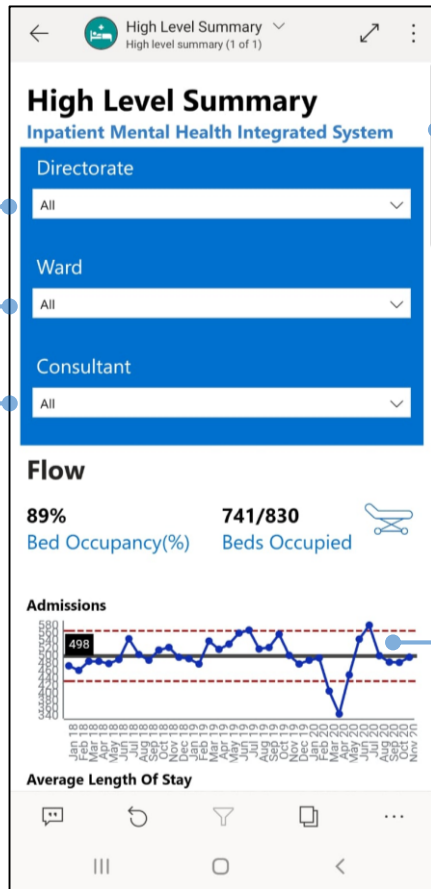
High Level Summary
High level summary (1 of 1)

High Level Summary
Inpatient Mental Health Integrated System

Directorate
All

Ward
All

Consultant
All

Flow

89%
Bed Occupancy(%)

741/830
Beds Occupied

Admissions
580
560
540
520
500
498
480
460
440
420
400
380
360
340
Jan 18
Feb 18
Mar 18
Apr 18
May 18
Jun 18
Jul 18
Aug 18
Sep 18
Oct 18
Nov 18
Dec 18
Jan 19
Feb 19
Mar 19
Apr 19
May 19
Jun 19
Jul 19
Aug 19
Sep 19
Oct 19
Nov 19
Dec 19
Jan 20
Feb 20
Mar 20
Apr 20
May 20
Jun 20
Jul 20
Aug 20
Sep 20
Oct 20
Nov 20

Average Length Of Stay